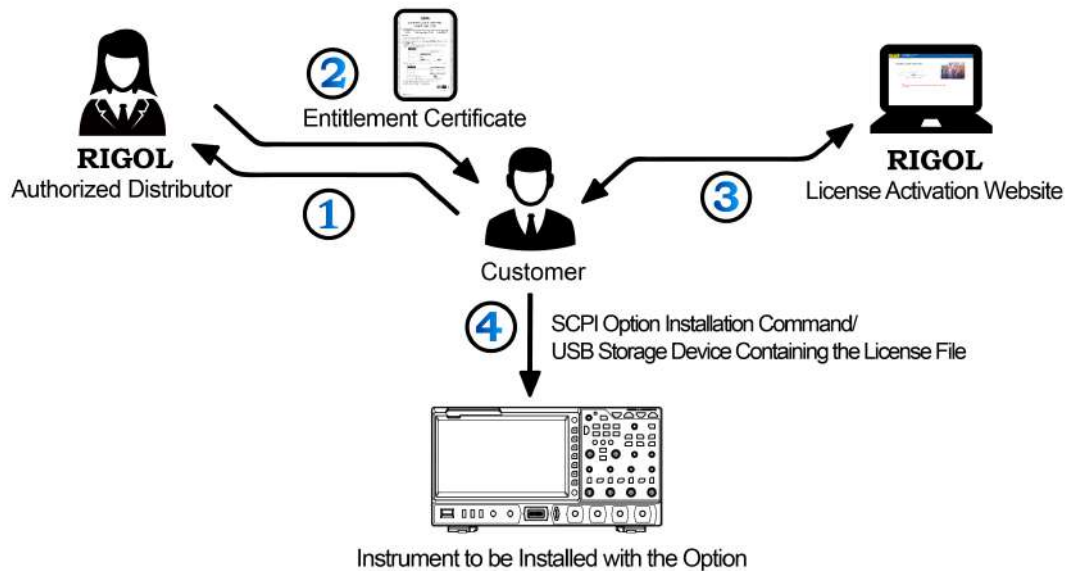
2
Entitlement Certificate

RIGOL
Authorized Distributor

1

Customer

3

RIGOL
License Activation Website

4
SCPI Option Installation Command/
USB Storage Device Containing the License File

Instrument to be Installed with the Option